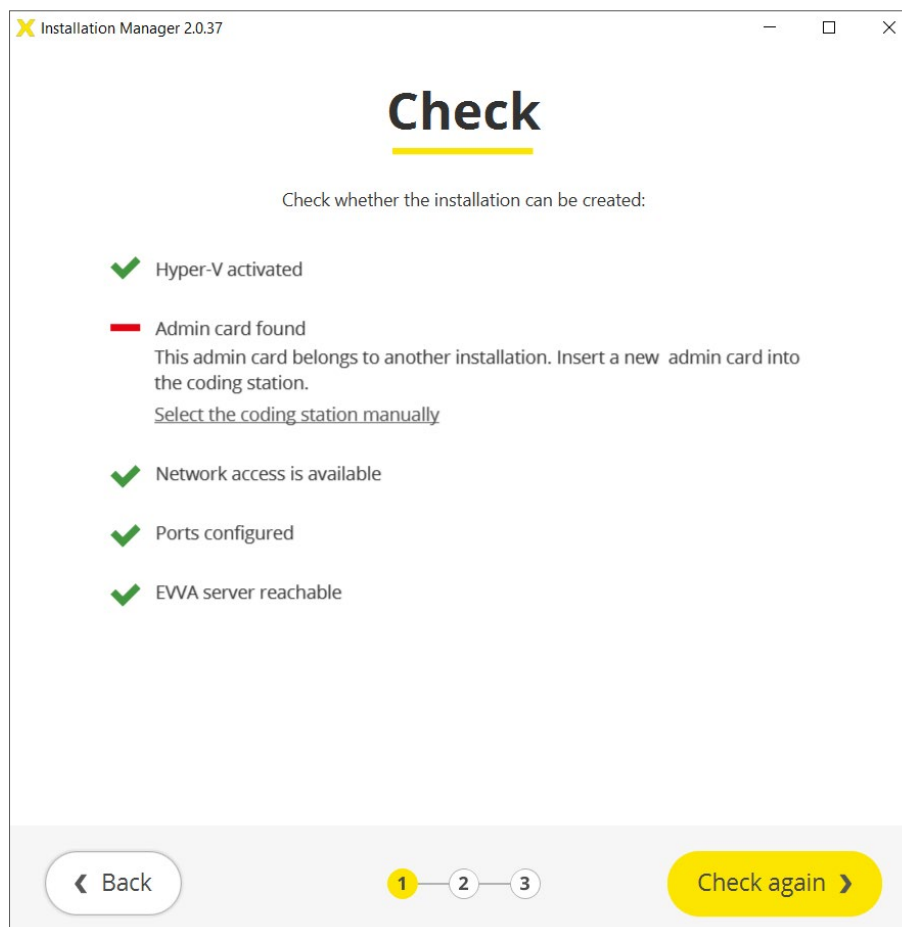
Installation Manager 2.0.37

Check

Check whether the installation can be created:

Hyper-V activated

Admin card found
This admin card belongs to another installation. Insert a new admin card into the coding station.
Select the coding station manually

Network access is available

Ports configured

EVVA server reachable

❮ Back

1 2 3

Check again ❯